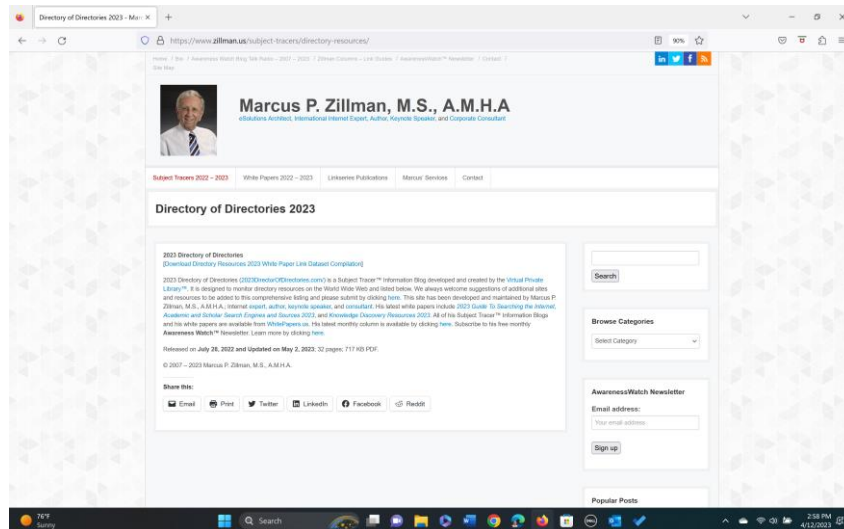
Directory of Directories 2023 - Mar ×

https://www.zillman.us/subject-tracers/directory-resources/

90%

Home / Bio / Awareness Watch Blog Site Posts – 2007 – 2023 / Zillman Column – Link Guide / AwarenessWatch™ Newsletter / Contact / Site Map

Marcus P. Zillman, M.S., A.M.H.A

eSolutions Architect, International Internet Expert, Author, Keynote Speaker, and Corporate Consultant

Subject Tracers 2022 – 2023 | White Papers 2022 – 2023 | Linkseries Publications | Marcus' Services | Contact

Directory of Directories 2023

2023 Directory of Directories

[Download Directory Resources 2023 White Paper Link Dataset Compilation]

2023 Directory of Directories (2023DirectoryOfDirectories.com/) is a Subject Tracer™ Information Blog developed and created by the Virtual Private Library™. It is designed to monitor directory resources on the World Wide Web and listed below. We always welcome suggestions of additional sites and resources to be added to this comprehensive listing and please submit by clicking here. This site has been developed and maintained by Marcus P. Zillman, M.S., A.M.H.A., Internet expert, author, keynote speaker, and consultant. His latest white papers include 2023 Guide To Searching the Internet, Academic and Scholar Search Engines and Sources 2023, and Knowledge Discovery Resources 2023. All of his Subject Tracer™ Information Blogs and his white papers are available from WhitePapers.us. His latest monthly column is available by clicking here. Subscribe to his free monthly Awareness Watch™ Newsletter. Learn more by clicking here.

Released on July 26, 2022 and Updated on May 2, 2023; 32 pages; 717 KB PDF.

© 2007 – 2023 Marcus P. Zillman, M.S., A.M.H.A.

Share this:

Email | Print | Twitter | LinkedIn | Facebook | Reddit

Search

Browse Categories

Select Category

AwarenessWatch Newsletter

Email address:

Your email address

Sign up

Popular Posts

76°F
Sunny

Search

2:58 PM
4/12/2023